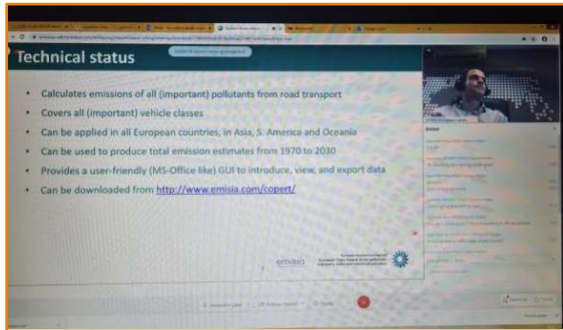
Technical status

- Calculates emissions of all (important) pollutants from road transport
- Covers all (important) vehicle classes
- Can be applied in all European countries, in Asia, S. America and Oceania
- Can be used to produce total emission estimates from 1970 to 2030
- Provides a user-friendly (MS-Office like) GUI to introduce, view, and export data
- Can be downloaded from http://www.emisia.com/copert/

emisia

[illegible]